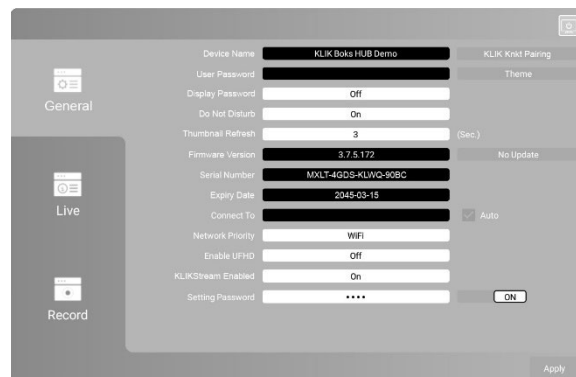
General

Live

Record

| | | |
|---|---|---|
| Device Name | KLIK Boks HUB Demo | KLIK Knkt Pairing |
| User Password | | Theme |
| Display Password | Off | |
| Do Not Disturb | On | |
| Thumbnail Refresh | 3 | (Sec.) |
| Firmware Version | 3.7.5.172 | No Update |
| Serial Number | MXLT-4GDS-KLWQ-90BC | |
| Expiry Date | 2045-03-15 | |
| Connect To | | Auto |
| Network Priority | WiFi | |
| Enable UFHD | Off | |
| KLIKStream Enabled | On | |
| Setting Password | •••• | ON |

Apply